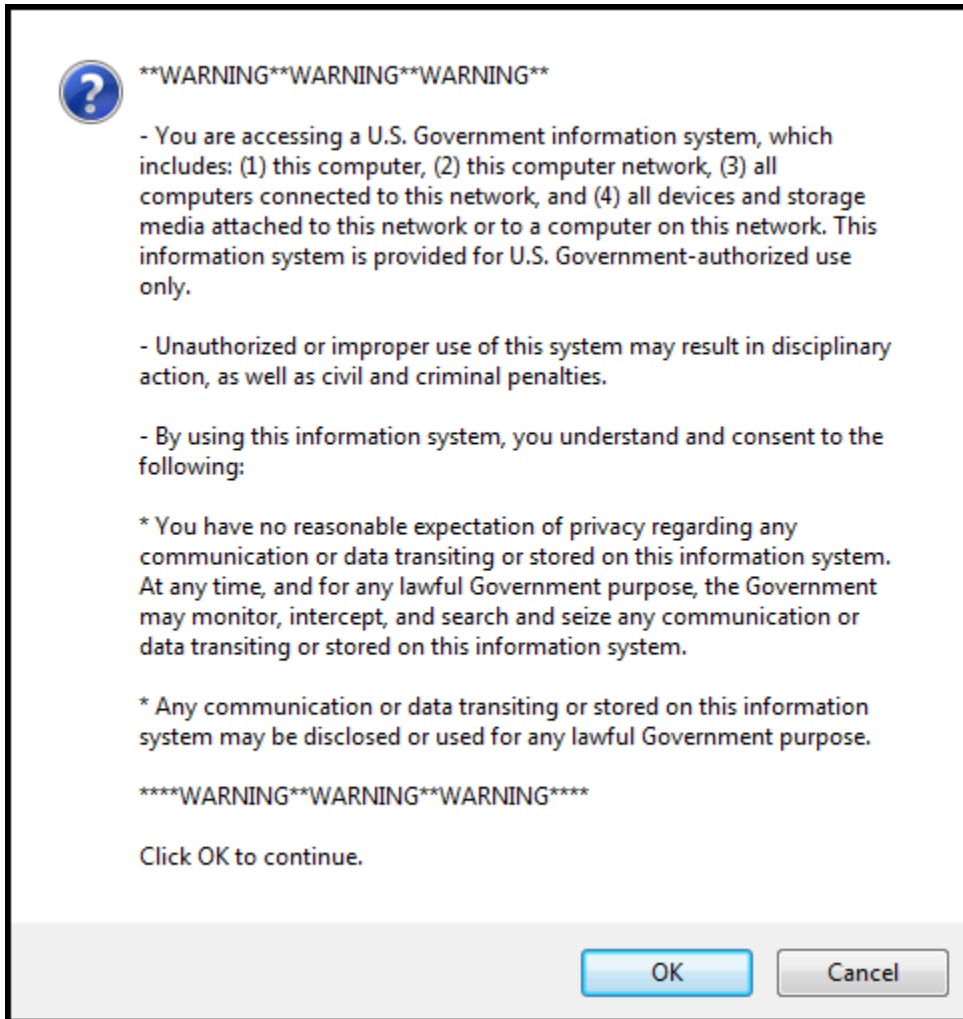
\*\*WARNING\*\*WARNING\*\*WARNING\*\*

- You are accessing a U.S. Government information system, which includes: (1) this computer, (2) this computer network, (3) all computers connected to this network, and (4) all devices and storage media attached to this network or to a computer on this network. This information system is provided for U.S. Government-authorized use only.

- Unauthorized or improper use of this system may result in disciplinary action, as well as civil and criminal penalties.

- By using this information system, you understand and consent to the following:

\* You have no reasonable expectation of privacy regarding any communication or data transiting or stored on this information system. At any time, and for any lawful Government purpose, the Government may monitor, intercept, and search and seize any communication or data transiting or stored on this information system.

\* Any communication or data transiting or stored on this information system may be disclosed or used for any lawful Government purpose.

\*\*\*\*WARNING\*\*WARNING\*\*WARNING\*\*\*\*

Click OK to continue.

OK

Cancel